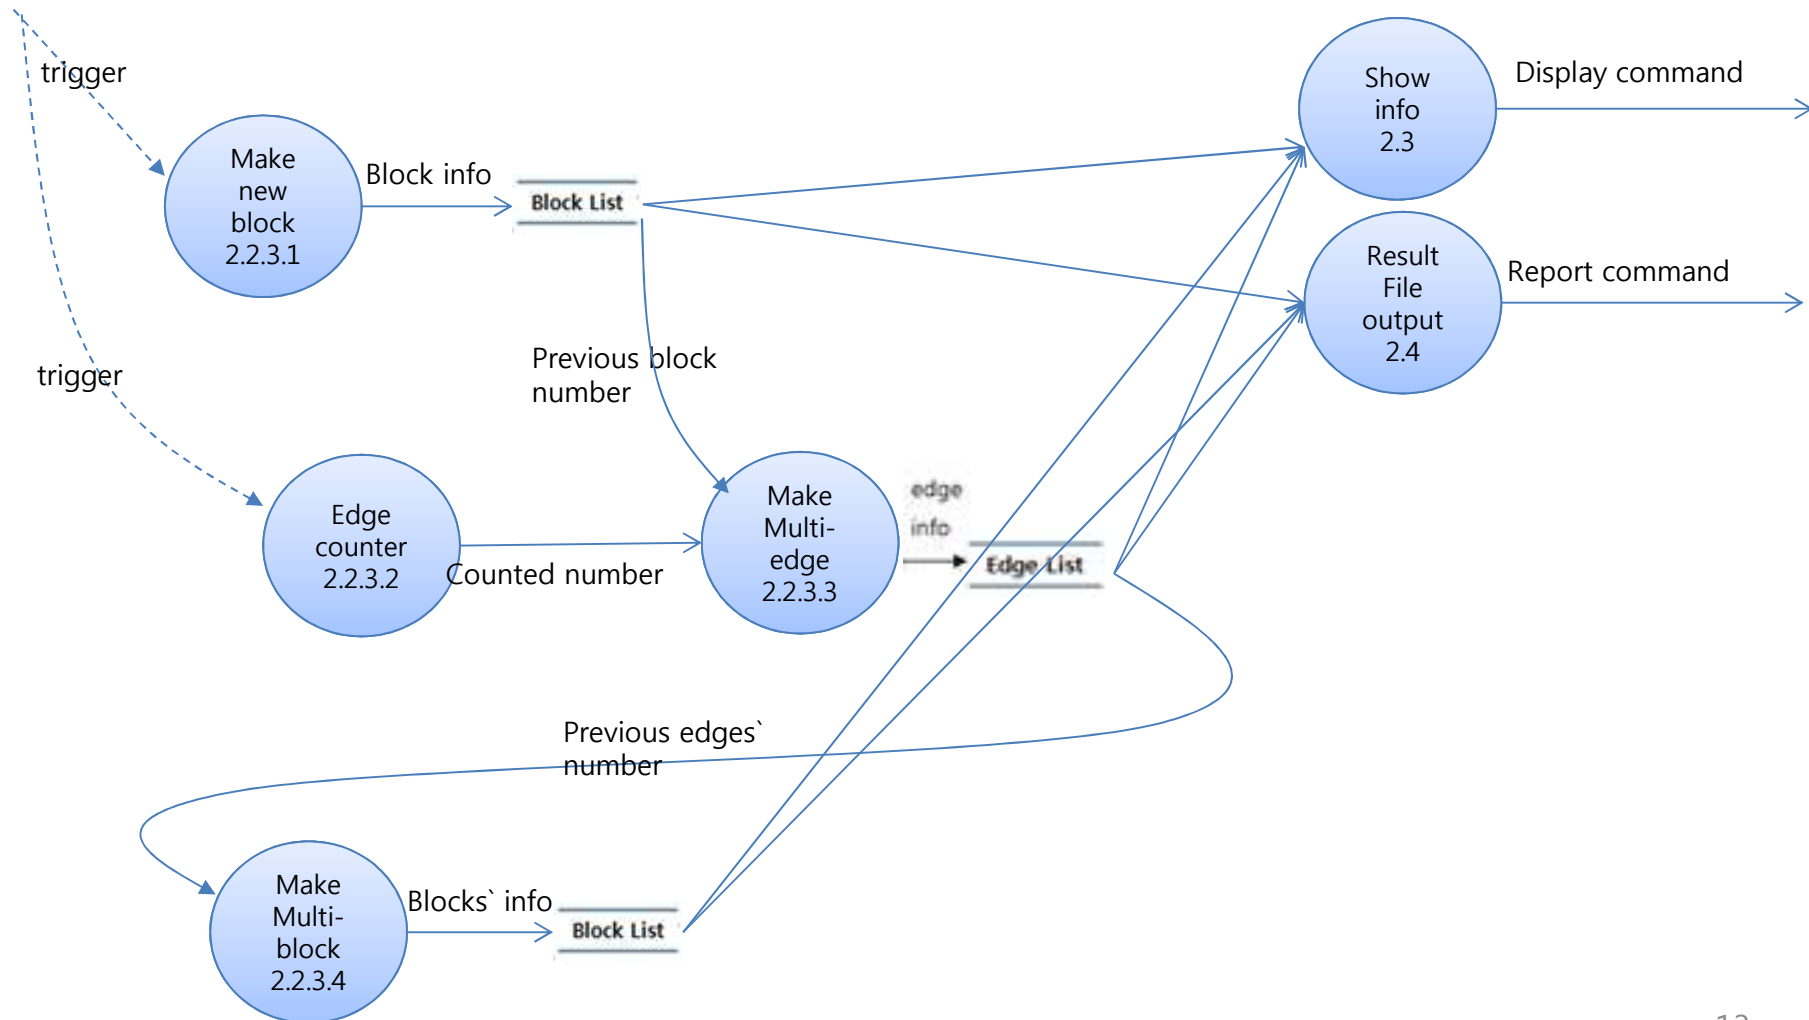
trigger

Make new block 2.2.3.1

Block info

Block List

Show info 2.3

Display command

Result File output 2.4

Report command

Previous block number

trigger

Edge counter 2.2.3.2

Counted number

Make Multi-edge 2.2.3.3

edge info

Edge List

Previous edges` number

Make Multi-block 2.2.3.4

Blocks` info

Block List